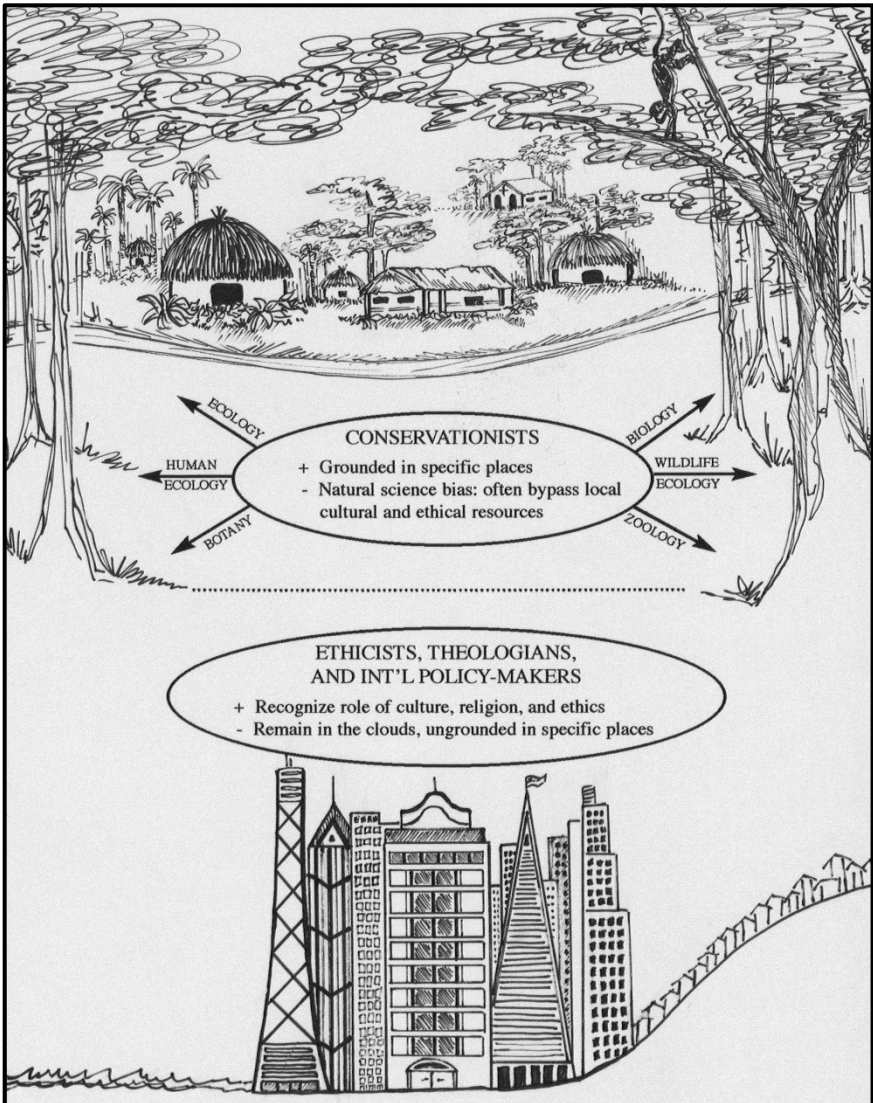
ECOLOGY

HUMAN ECOLOGY

BOTANY

CONSERVATIONISTS

+ Grounded in specific places
- Natural science bias: often bypass local cultural and ethical resources

BIOLOGY

WILDLIFE ECOLOGY

ZOOLOGY

ETHICISTS, THEOLOGIANS, AND INT'L POLICY-MAKERS

+ Recognize role of culture, religion, and ethics
- Remain in the clouds, ungrounded in specific places